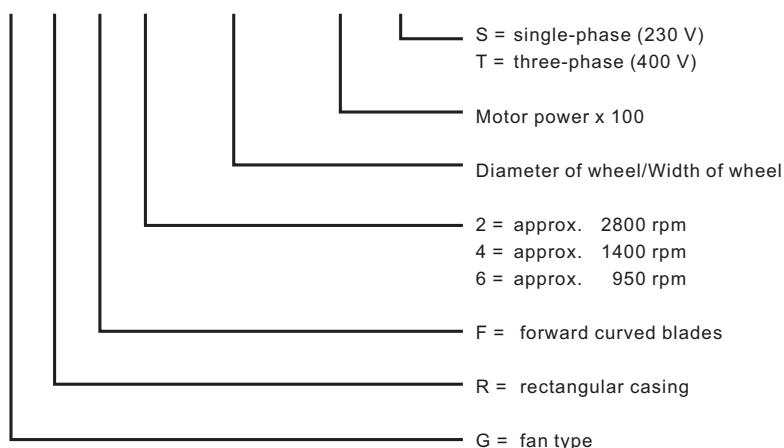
S = single-phase (230 V)
T = three-phase (400 V)

Motor power x 100

Diameter of wheel/Width of wheel

2 = approx. 2800 rpm
4 = approx. 1400 rpm
6 = approx. 950 rpm

F = forward curved blades

R = rectangular casing

G = fan type